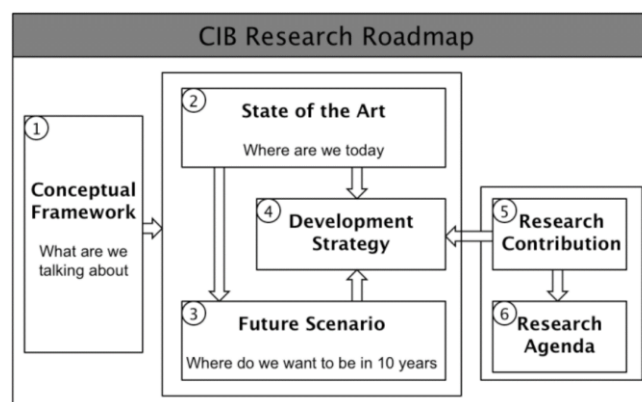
CIB Research Roadmap

1
Conceptual Framework
What are we talking about

2
State of the Art
Where are we today

4
Development Strategy

3
Future Scenario
Where do we want to be in 10 years

5
Research Contribution

6
Research Agenda